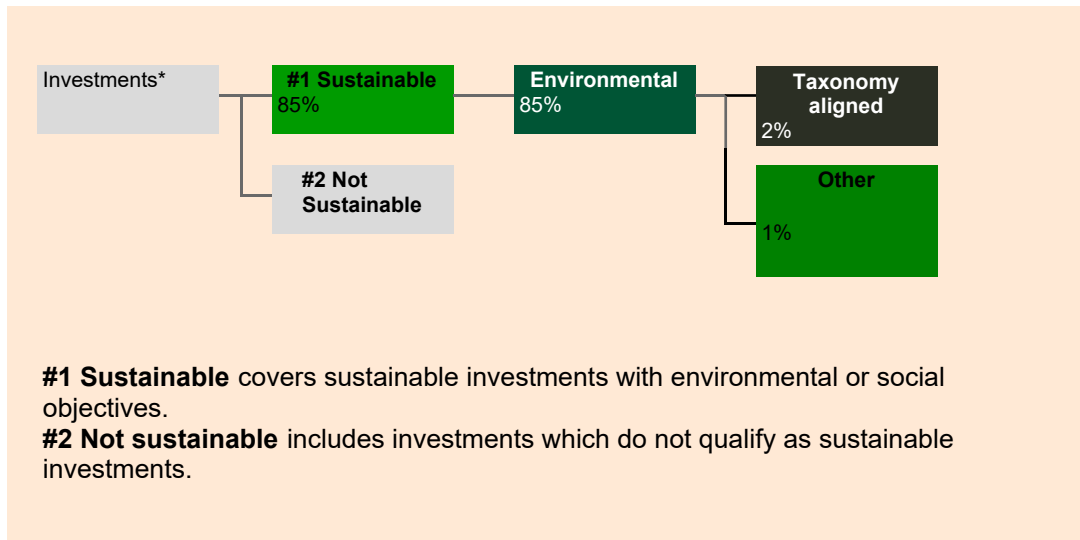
Investments*

#1 Sustainable
85%

#2 Not Sustainable

Environmental
85%

Taxonomy aligned
2%

Other
1%

**#1 Sustainable** covers sustainable investments with environmental or social objectives.
**#2 Not sustainable** includes investments which do not qualify as sustainable investments.